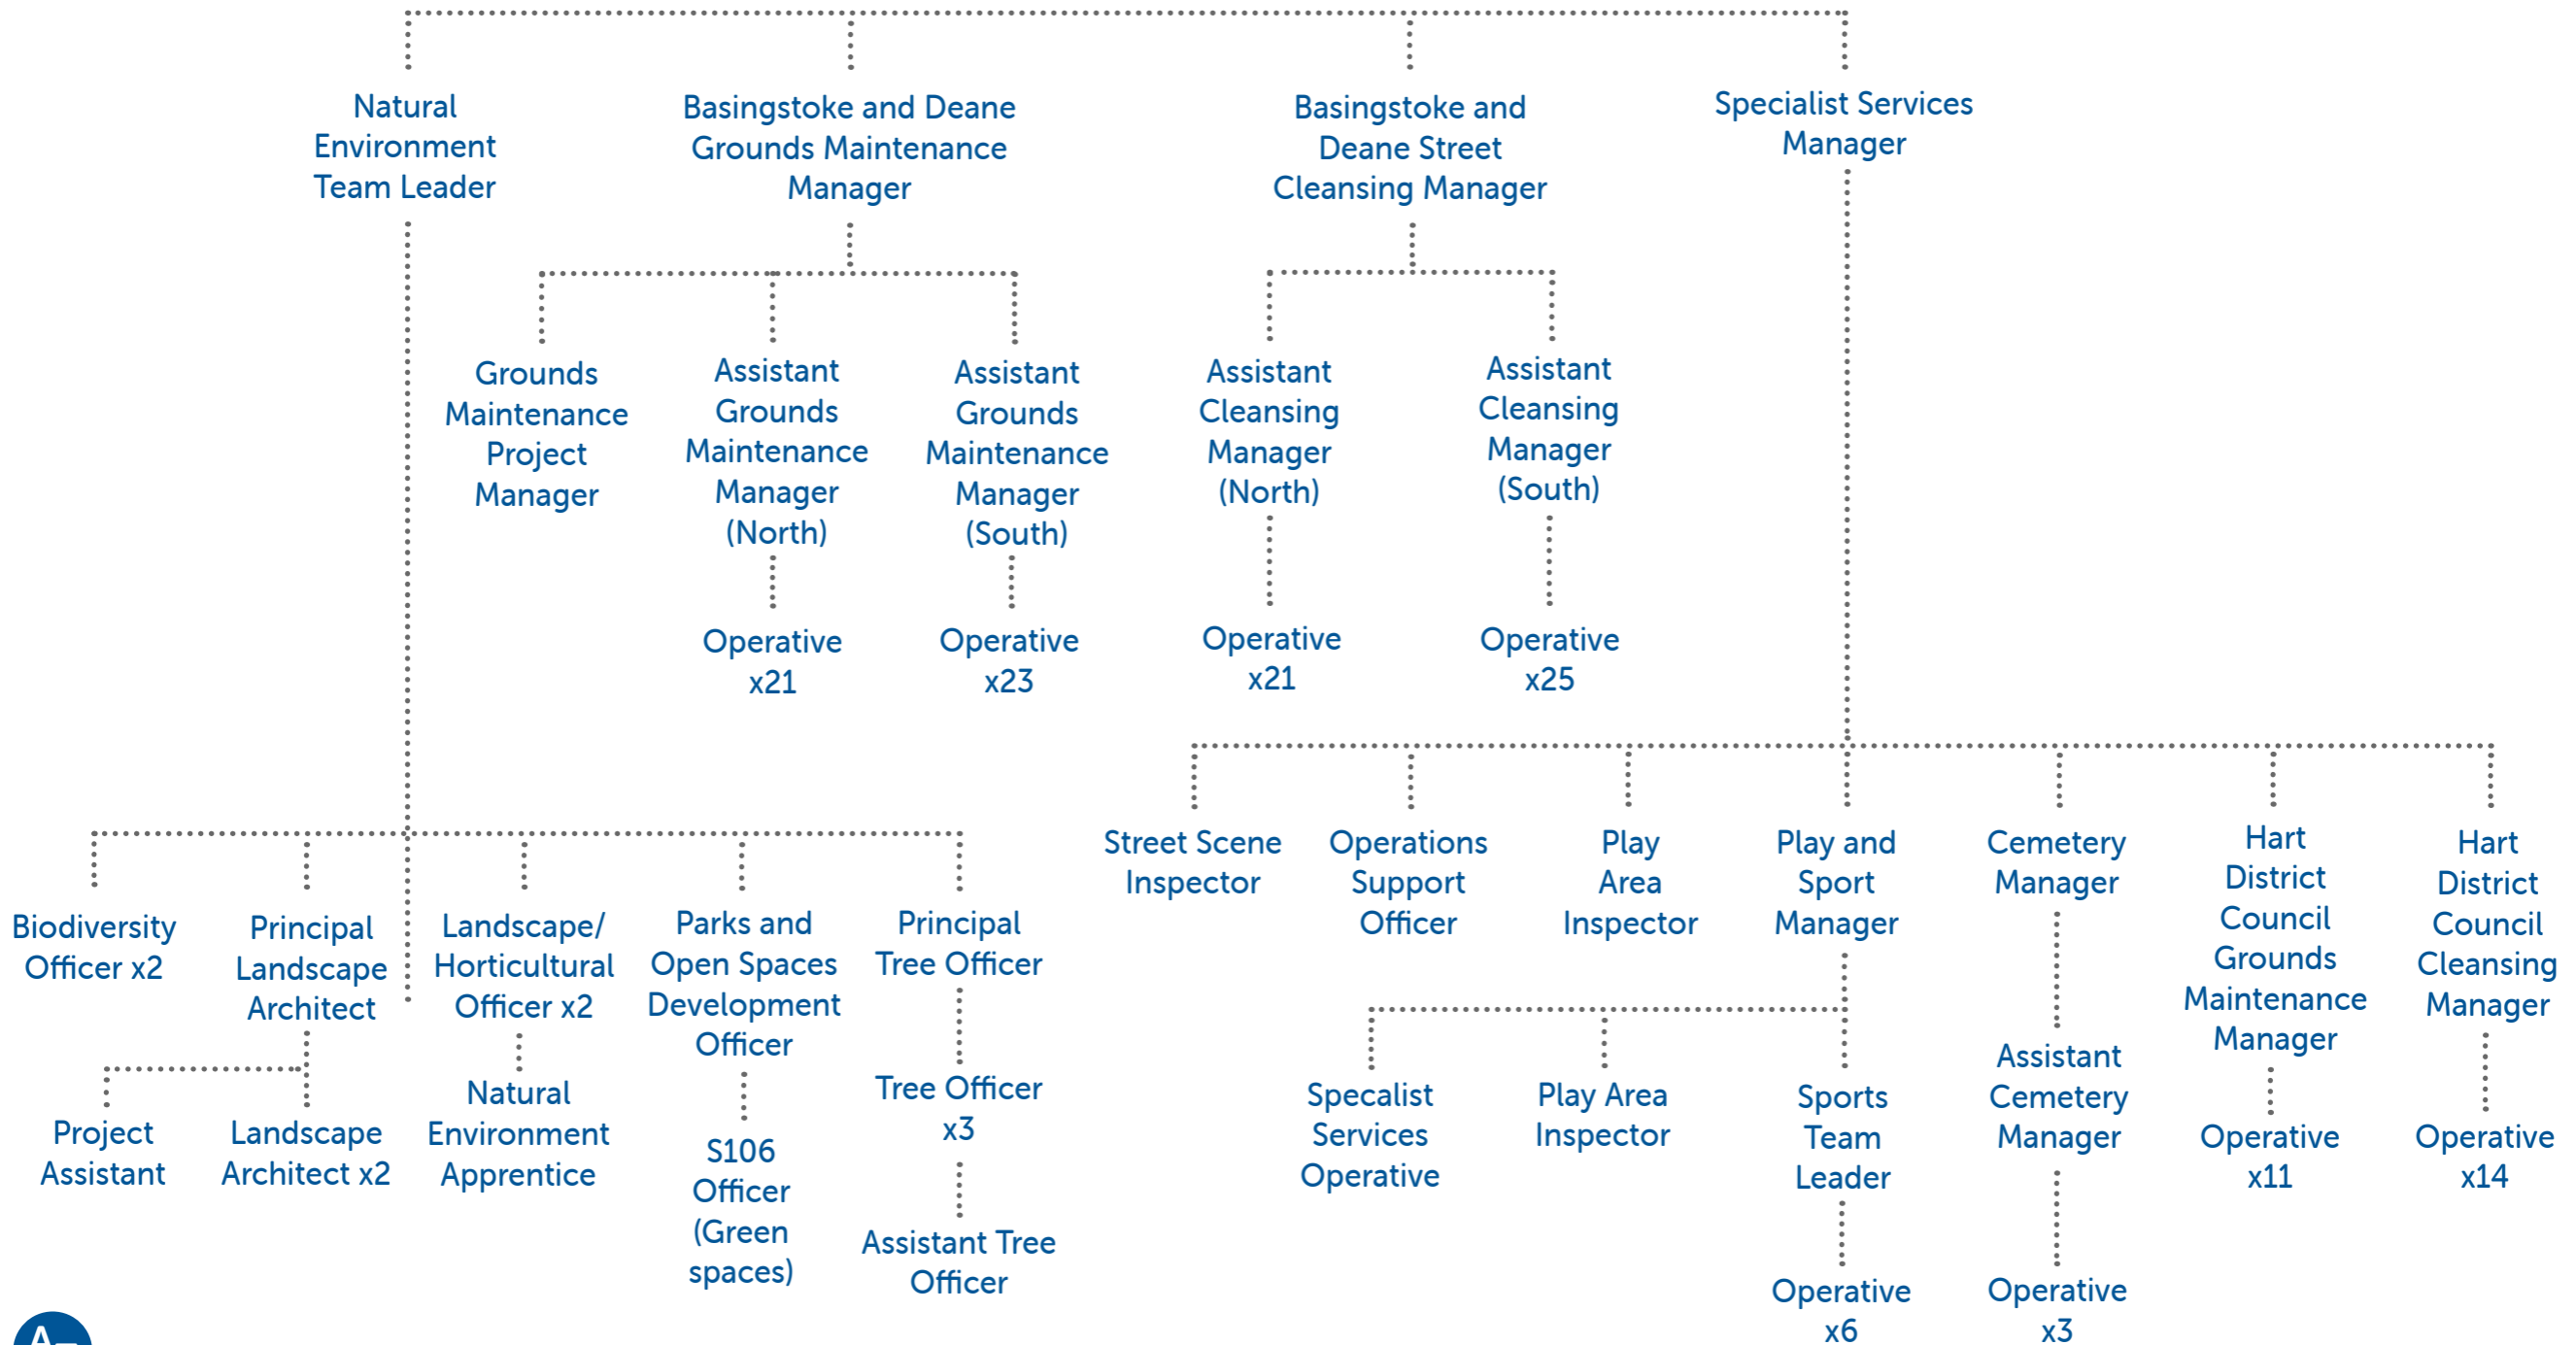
Natural Environment Team Leader

Basingstoke and Deane Grounds Maintenance Manager

Basingstoke and Deane Street Cleansing Manager

Specialist Services Manager

Grounds Maintenance Project Manager

Assistant Grounds Maintenance Manager (North)

Operative x21

Assistant Grounds Maintenance Manager (South)

Operative x23

Assistant Cleansing Manager (North)

Operative x21

Assistant Cleansing Manager (South)

Operative x25

Biodiversity Officer x2

Principal Landscape Architect

Project Assistant

Landscape Architect x2

Landscape/ Horticultural Officer x2

Natural Environment Apprentice

Parks and Open Spaces Development Officer

S106 Officer (Green spaces)

Principal Tree Officer

Tree Officer x3

Assistant Tree Officer

Street Scene Inspector

Operations Support Officer

Play Area Inspector

Play and Sport Manager

Specalist Services Operative

Play Area Inspector

Sports Team Leader

Operative x6

Cemetery Manager

Assistant Cemetery Manager

Operative x3

Hart District Council Grounds Maintenance Manager

Operative x11

Hart District Council Cleansing Manager

Operative x14